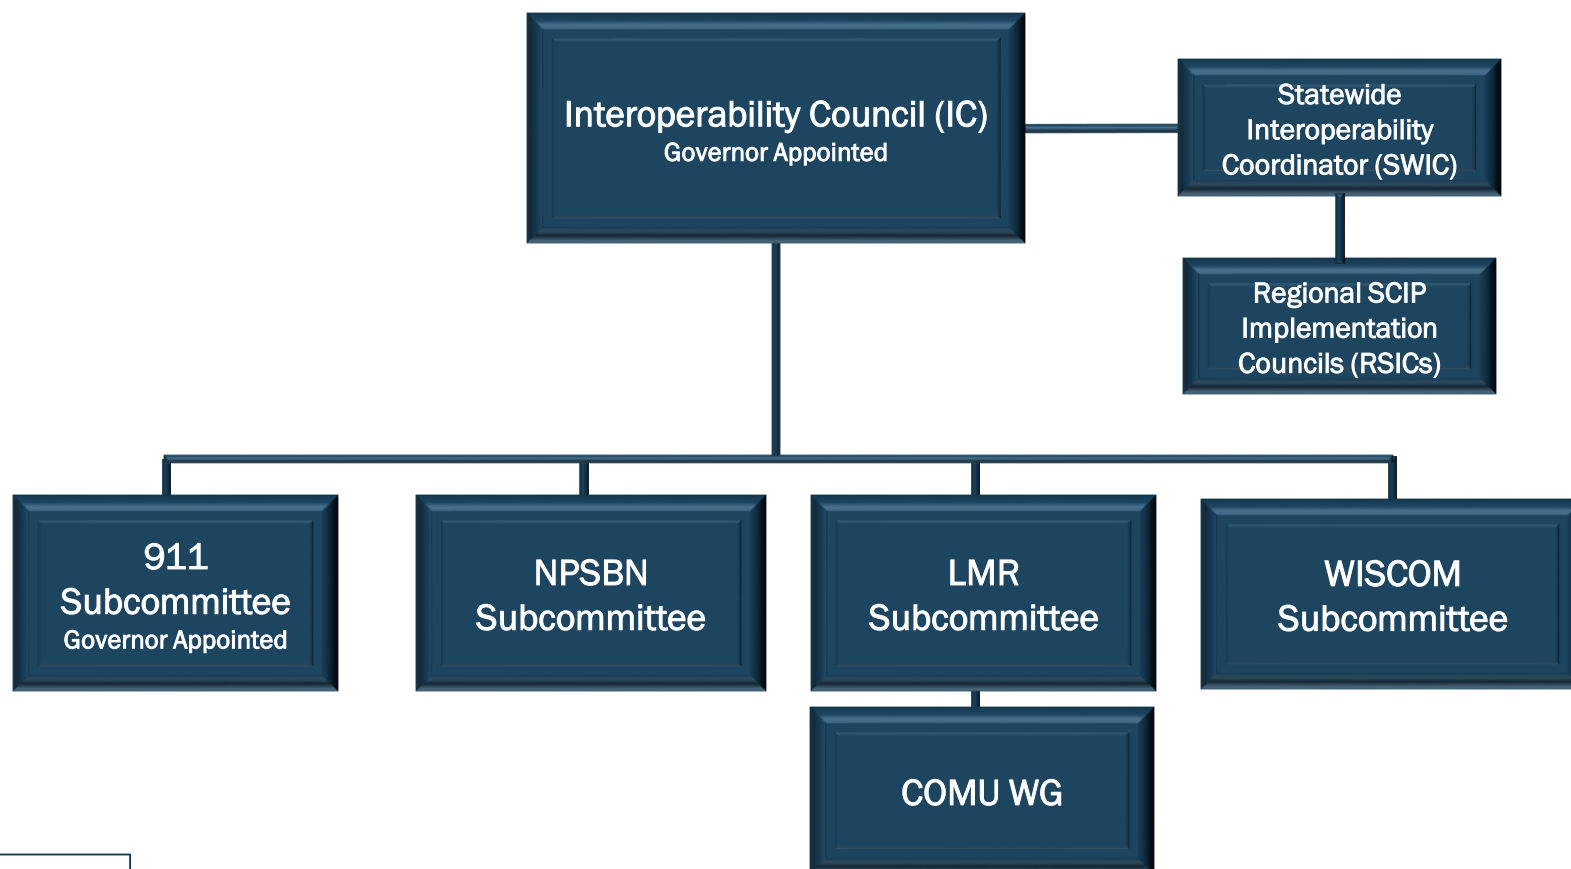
Interoperability Council (IC)
Governor Appointed

Statewide Interoperability Coordinator (SWIC)

Regional SCIP Implementation Councils (RSICs)

911 Subcommittee
Governor Appointed

NPSBN Subcommittee

LMR Subcommittee

WISCOM Subcommittee

COMU WG